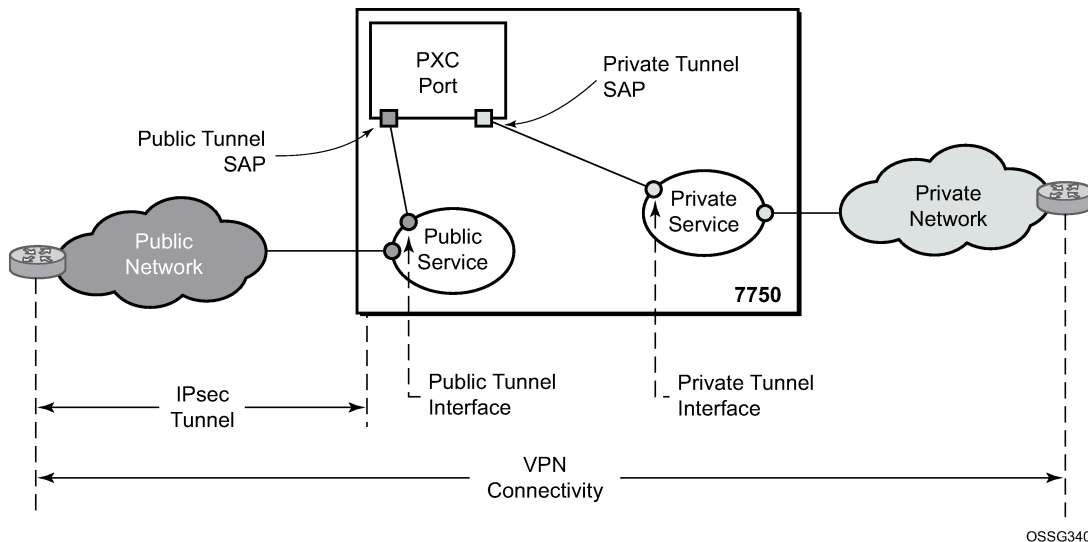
PXC Port

Private Tunnel SAP

Public Tunnel SAP

Private Service

Private Network

Public Network

Public Service

7750

IPsec Tunnel

Public Tunnel Interface

Private Tunnel Interface

VPN Connectivity

OSSG340